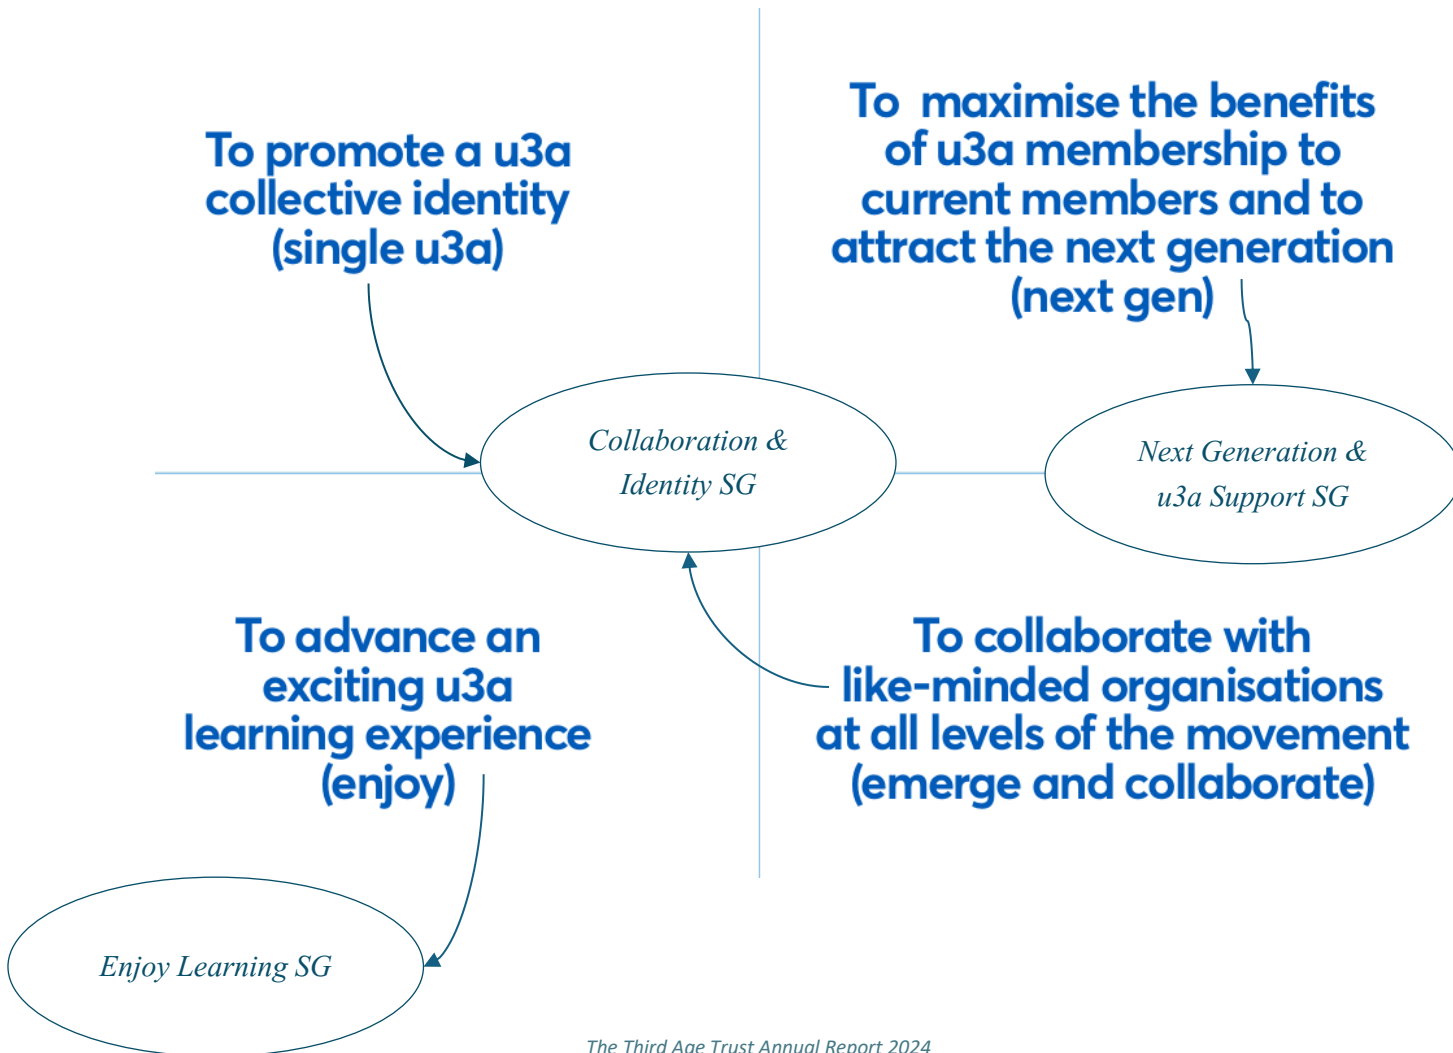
To promote a u3a collective identity (single u3a)

To maximise the benefits of u3a membership to current members and to attract the next generation (next gen)

Collaboration & Identity SG

Next Generation & u3a Support SG

To advance an exciting u3a learning experience (enjoy)

To collaborate with like-minded organisations at all levels of the movement (emerge and collaborate)

Enjoy Learning SG

The Third Age Trust Annual Report 2024